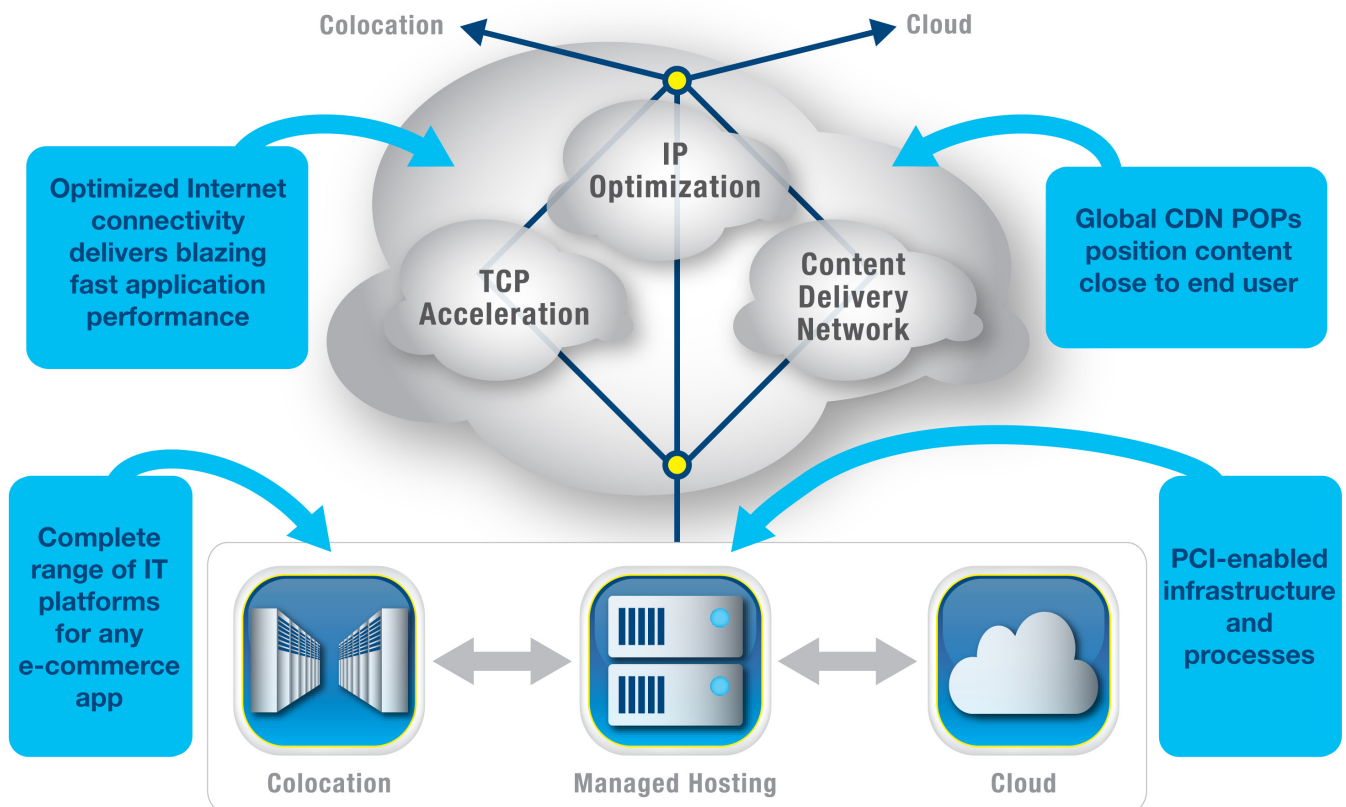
Colocation

Cloud

Optimized Internet connectivity delivers blazing fast application performance

IP Optimization

TCP Acceleration

Content Delivery Network

Global CDN POPs position content close to end user

Complete range of IT platforms for any e-commerce app

PCI-enabled infrastructure and processes

Colocation

Managed Hosting

Cloud